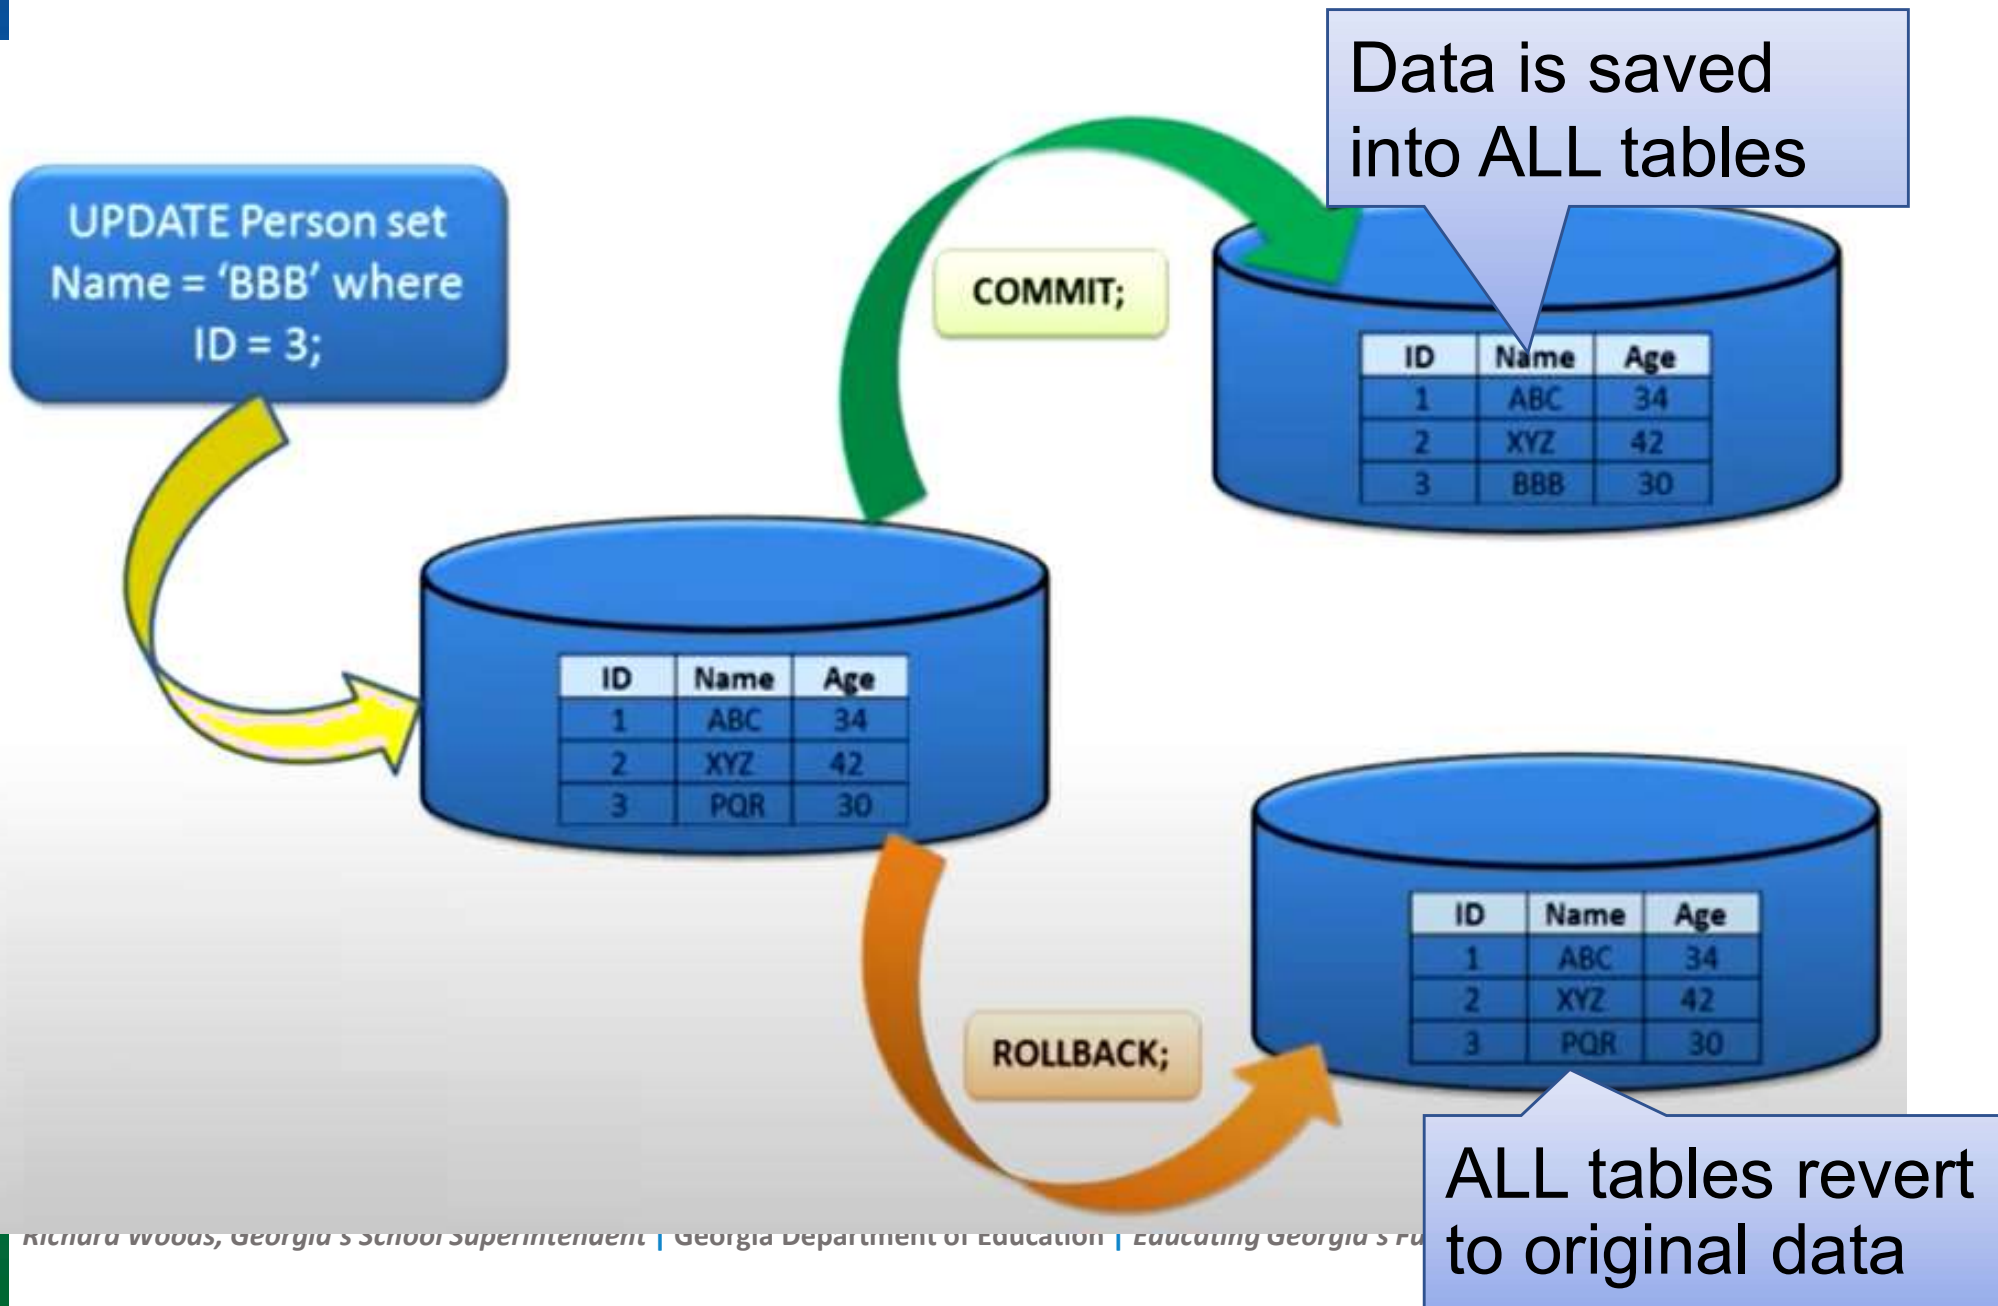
Data is saved into ALL tables

UPDATE Person set Name = 'BBB' where ID = 3;

COMMIT;

| ID | Name | Age |
|---|---|---|
| 1 | ABC | 34 |
| 2 | XYZ | 42 |
| 3 | BBB | 30 |

| ID | Name | Age |
|---|---|---|
| 1 | ABC | 34 |
| 2 | XYZ | 42 |
| 3 | PQR | 30 |

ROLLBACK;

| ID | Name | Age |
|---|---|---|
| 1 | ABC | 34 |
| 2 | XYZ | 42 |
| 3 | PQR | 30 |

ALL tables revert to original data

Richard Woods, Georgia's School Superintendent | Georgia Department of Education | Educating Georgia's Fu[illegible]